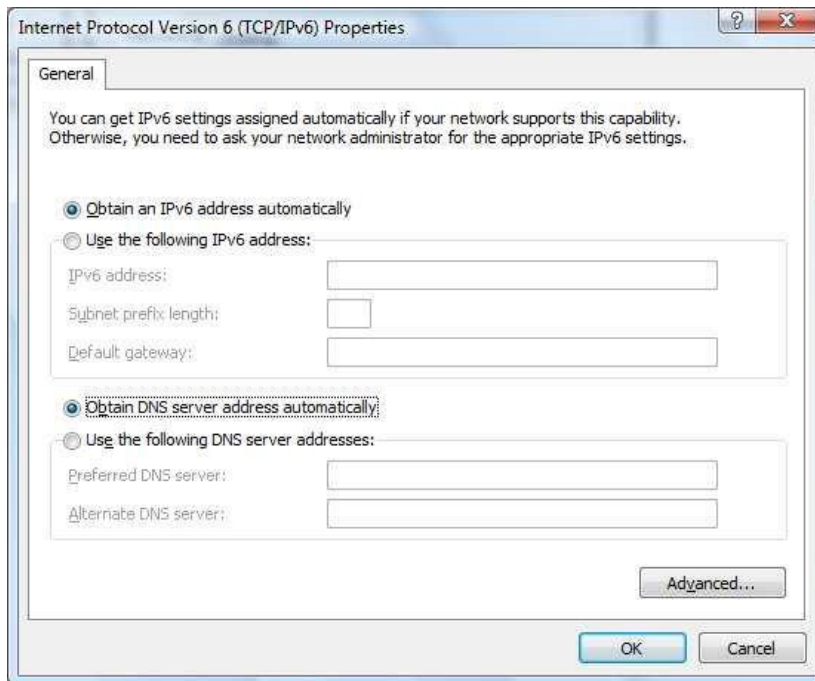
Internet Protocol Version 6 (TCP/IPv6) Properties

?

X

General

You can get IPv6 settings assigned automatically if your network supports this capability. Otherwise, you need to ask your network administrator for the appropriate IPv6 settings.

Obtain an IPv6 address automatically

Use the following IPv6 address:

IPv6 address:

Subnet prefix length:

Default gateway:

Obtain DNS server address automatically

Use the following DNS server addresses:

Preferred DNS server:

Alternate DNS server:

Advanced...

OK

Cancel